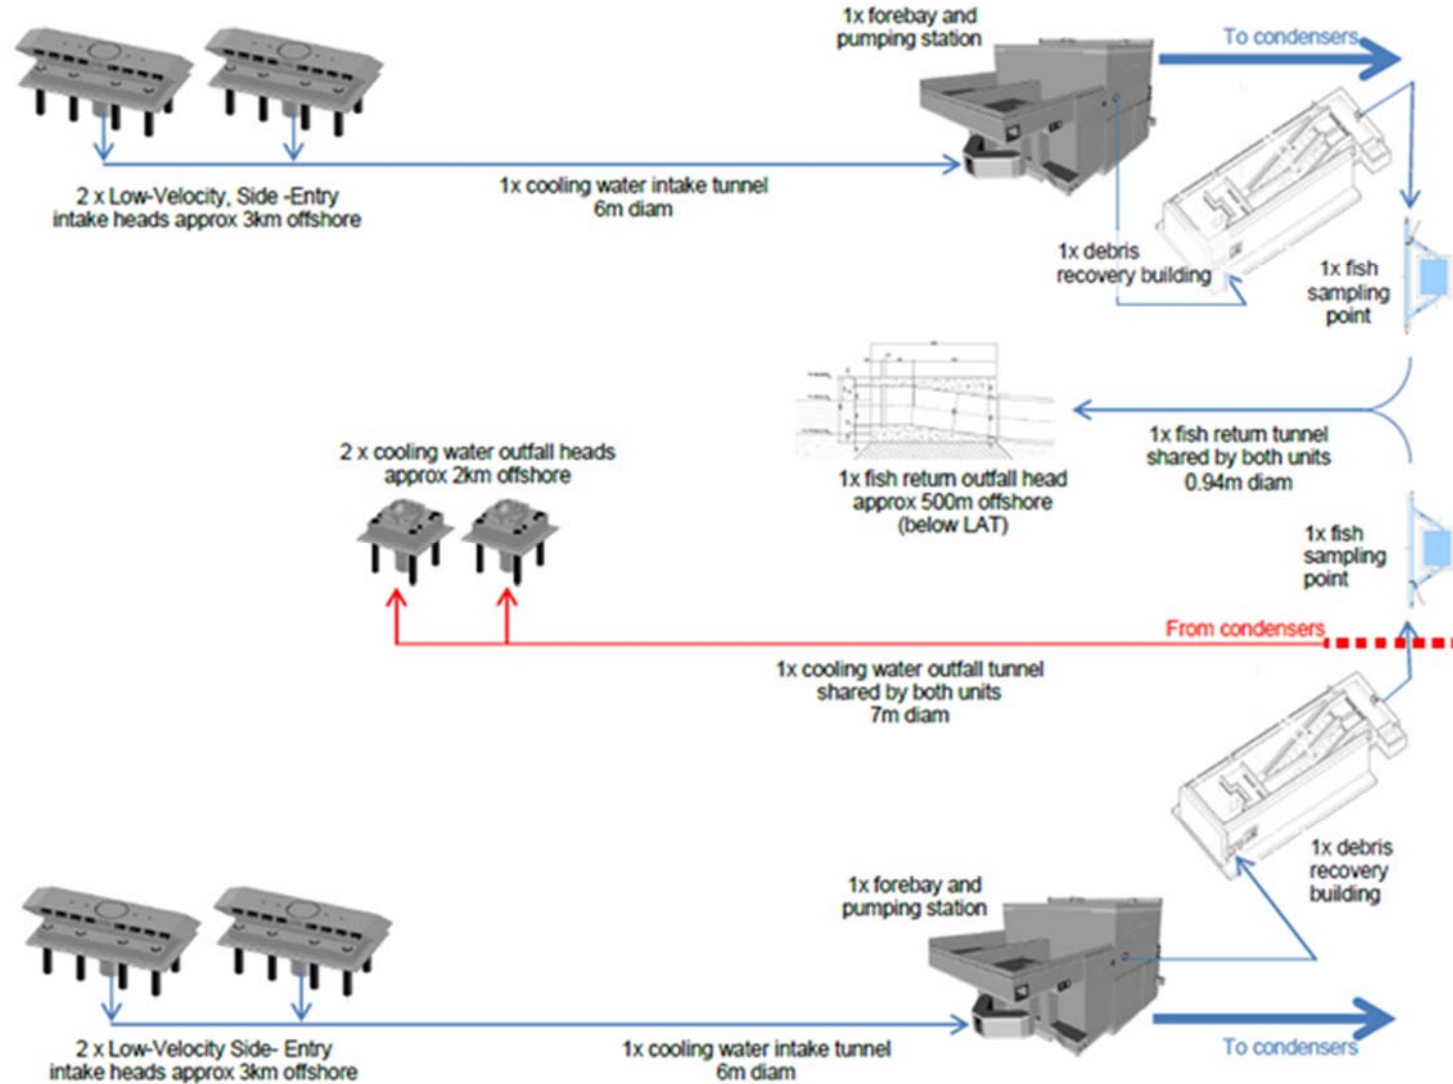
1x forebay and pumping station

To condensers

2 x Low-Velocity, Side -Entry intake heads approx 3km offshore

1x cooling water intake tunnel 6m diam

1x debris recovery building

1x fish sampling point

1x fish return tunnel shared by both units 0.94m diam

1x fish return outfall head approx 500m offshore (below LAT)

2 x cooling water outfall heads approx 2km offshore

1x fish sampling point

From condensers

1x cooling water outfall tunnel shared by both units 7m diam

1x debris recovery building

1x forebay and pumping station

2 x Low-Velocity Side- Entry intake heads approx 3km offshore

1x cooling water intake tunnel 6m diam

To condensers